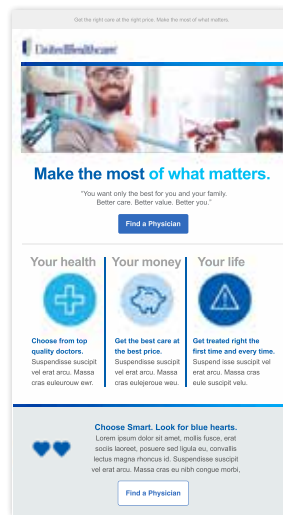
Get the right care at the right price. Make the most of what matters.

UnitedHealthcare

Make the most of what matters.

"You want only the best for you and your family. Better care. Better value. Better you."

Find a Physician

Your health

Choose from top quality doctors.

Suspendisse suscipit vel erat arcu. Massa cras euleurouw ewr.

Your money

Get the best care at the best price.

Suspendisse suscipit vel erat arcu. Massa cras eulejeroue weu.

Your life

Get treated right the first time and every time.

Suspend isse suscipit vel erat arcu. Massa cras eule suscipit velu.

Choose Smart. Look for blue hearts.

Lorem ipsum dolor sit amet, mollis fusce, erat sociis laoreet, posuere sed ligula eu, convallis lectus magna rhoncus id. Suspendisse suscipit vel erat arcu. Massa cras eu nibh congue morbi,

Find a Physician